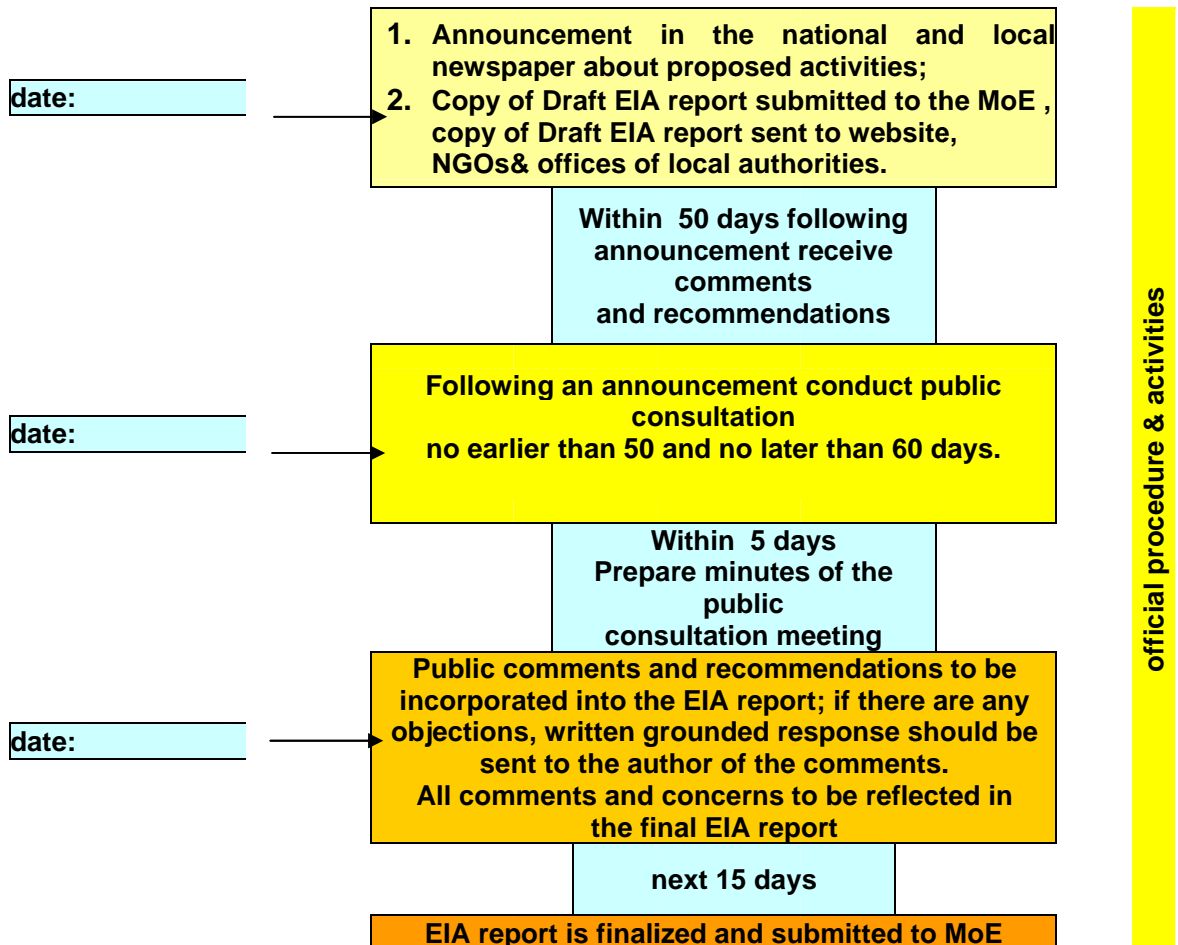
date:

1. Announcement in the national and local newspaper about proposed activities;
2. Copy of Draft EIA report submitted to the MoE , copy of Draft EIA report sent to website, NGOs& offices of local authorities.

Within 50 days following announcement receive comments and recommendations

date:

Following an announcement conduct public consultation no earlier than 50 and no later than 60 days.

Within 5 days Prepare minutes of the public consultation meeting

date:

Public comments and recommendations to be incorporated into the EIA report; if there are any objections, written grounded response should be sent to the author of the comments. All comments and concerns to be reflected in the final EIA report

next 15 days

EIA report is finalized and submitted to MoE

official procedure & activities